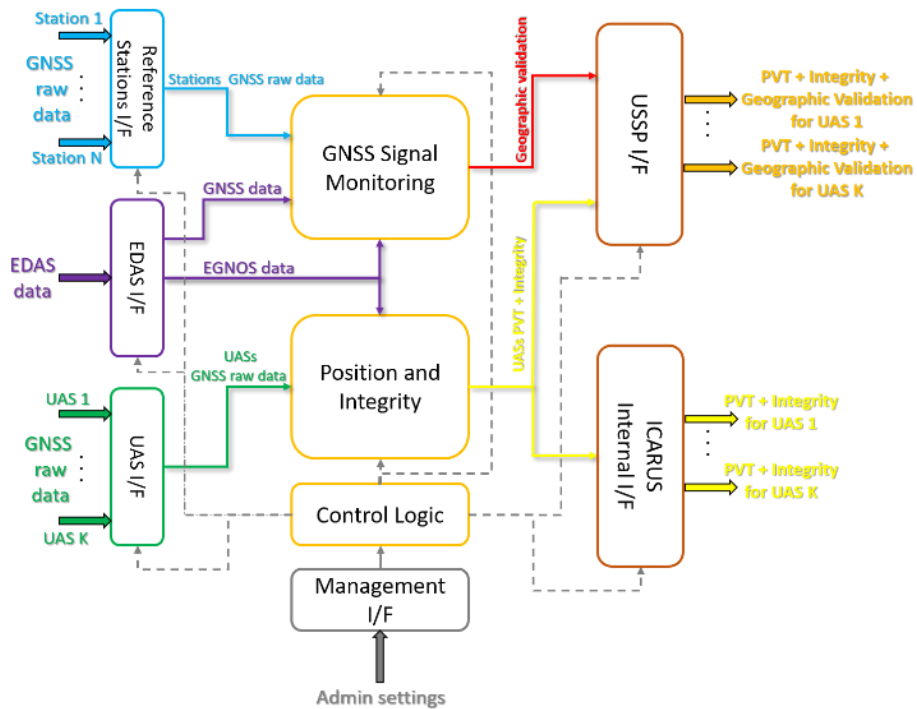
Station 1

GNSS raw data

Station N

Reference Stations I/F

Stations GNSS raw data

Geographic validation

USSP I/F

PVT + Integrity + Geographic Validation for UAS 1

PVT + Integrity + Geographic Validation for UAS K

GNSS Signal Monitoring

GNSS data

EDAS data

EDAS I/F

EGNOS data

UASs PVT + Integrity

UASs GNSS raw data

Position and Integrity

UAS 1

GNSS raw data

UAS K

UAS I/F

ICARUS Internal I/F

PVT + Integrity for UAS 1

PVT + Integrity for UAS K

Control Logic

Management I/F

Admin settings